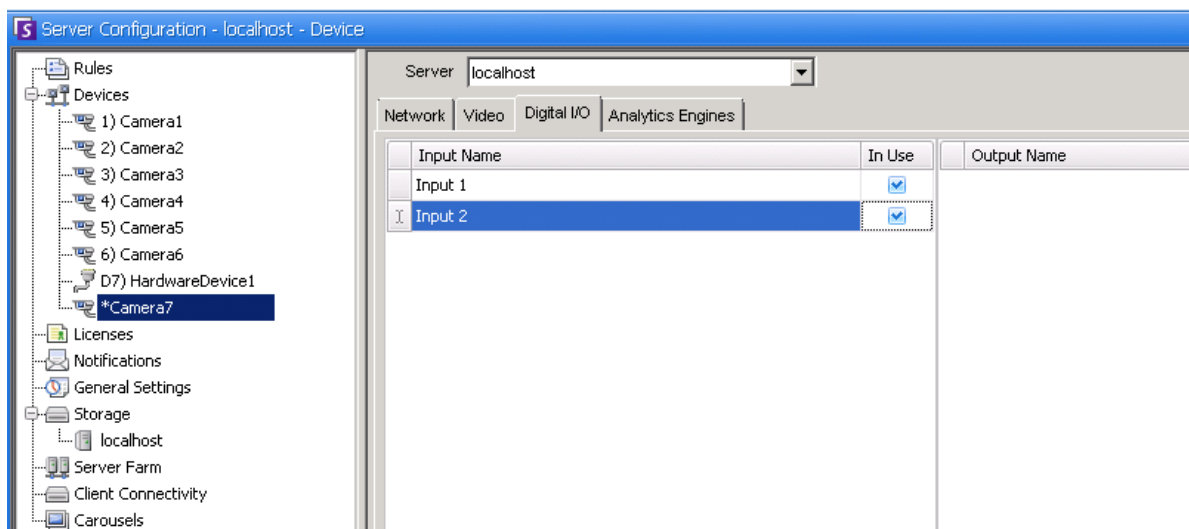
Server Configuration - localhost - Device

Rules
Devices
1) Camera1
2) Camera2
3) Camera3
4) Camera4
5) Camera5
6) Camera6
D7) HardwareDevice1
*Camera7
Licenses
Notifications
General Settings
Storage
localhost
Server Farm
Client Connectivity
Carousels

Server localhost

Network | Video | Digital I/O | Analytics Engines

| Input Name | In Use |
|---|---|
| Input 1 | ☑ |
| Input 2 | ☑ |

Output Name